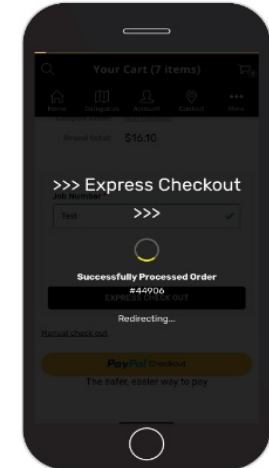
Your Cart (7 items)

Home Categories Account Contact More

Brand total: $16.10

>>> Express Checkout

Job Number

>>>

Test

Successfully Processed Order

#44906

EXPRESS CHECKOUT

Redirecting...

Manual check out

PayPal Checkout

The safer, easier way to pay